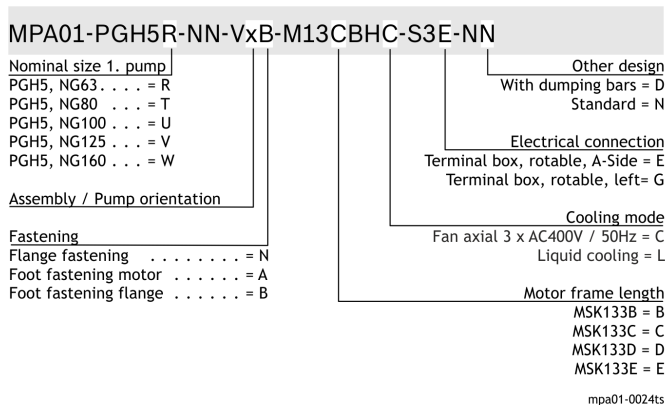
MPA01-PGH5R-NN-VxB-M13CBHC-S3E-NN

Nominal size 1. pump
PGH5, NG63 . . . . = R
PGH5, NG80 . . . = T
PGH5, NG100 . . . = U
PGH5, NG125 . . . = V
PGH5, NG160 . . . = W

Assembly / Pump orientation

Fastening
Flange fastening . . . . . . . . = N
Foot fastening motor . . . . . . = A
Foot fastening flange . . . . . . = B

Other design
With dumping bars = D
Standard = N

Electrical connection
Terminal box, rotable, A-Side = E
Terminal box, rotable, left= G

Cooling mode
Fan axial 3 x AC400V / 50Hz = C
Liquid cooling = L

Motor frame length
MSK133B = B
MSK133C = C
MSK133D = D
MSK133E = E

mpa01-0024ts